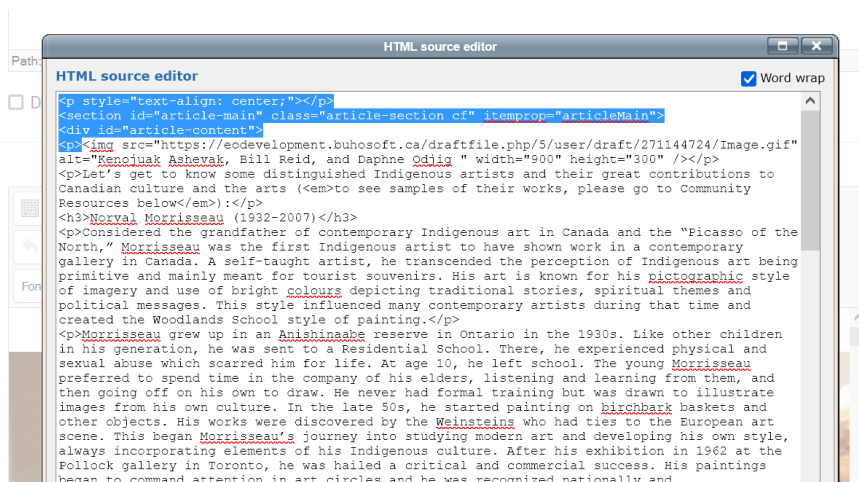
Path:

HTML source editor

HTML source editor

Word wrap

<p style="text-align: center;"></p>
<section id="article-main" class="article-section cf" itemprop="articleMain">
<div id="article-content">
<p><img src="https://eodevelopment.buhosoft.ca/draftfile.php/5/user/draft/271144724/Image.gif" alt="Kenojuak Ashevak, Bill Reid, and Daphne Odjig " width="900" height="300" /></p>
<p>Let's get to know some distinguished Indigenous artists and their great contributions to Canadian culture and the arts (<em>to see samples of their works, please go to Community Resources below</em>):</p>
<h3>Norval Morrisseau (1932-2007)</h3>
<p>Considered the grandfather of contemporary Indigenous art in Canada and the “Picasso of the North,” Morrisseau was the first Indigenous artist to have shown work in a contemporary gallery in Canada. A self-taught artist, he transcended the perception of Indigenous art being primitive and mainly meant for tourist souvenirs. His art is known for his pictographic style of imagery and use of bright colours depicting traditional stories, spiritual themes and political messages. This style influenced many contemporary artists during that time and created the Woodlands School style of painting.</p>
<p>Morrisseau grew up in an Anishinaabe reserve in Ontario in the 1930s. Like other children in his generation, he was sent to a Residential School. There, he experienced physical and sexual abuse which scarred him for life. At age 10, he left school. The young Morrisseau preferred to spend time in the company of his elders, listening and learning from them, and then going off on his own to draw. He never had formal training but was drawn to illustrate images from his own culture. In the late 50s, he started painting on birchbark baskets and other objects. His works were discovered by the Weinsteins who had ties to the European art scene. This began Morrisseau's journey into studying modern art and developing his own style, always incorporating elements of his Indigenous culture. After his exhibition in 1962 at the Pollock gallery in Toronto, he was hailed a critical and commercial success. His paintings began to command attention in art circles and he was recognized nationally and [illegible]